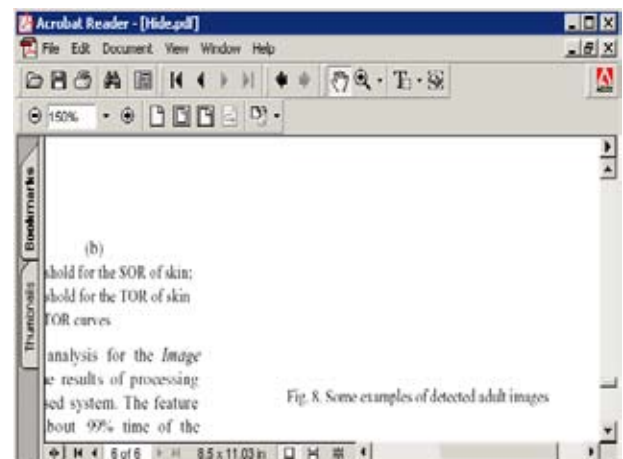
Acrobat Reader - [Hide.pdf]

File Edit Document View Window Help

150%

Bookmarks

Thumbnails

(b)

shold for the SOR of skin;
shold for the TOR of skin
TOR curves

analysis for the *Image*
e results of processing
sed system. The feature
bout 99% time of the

Fig. 8. Some examples of detected adult images

6 of 6

8.5 x 11.03 in